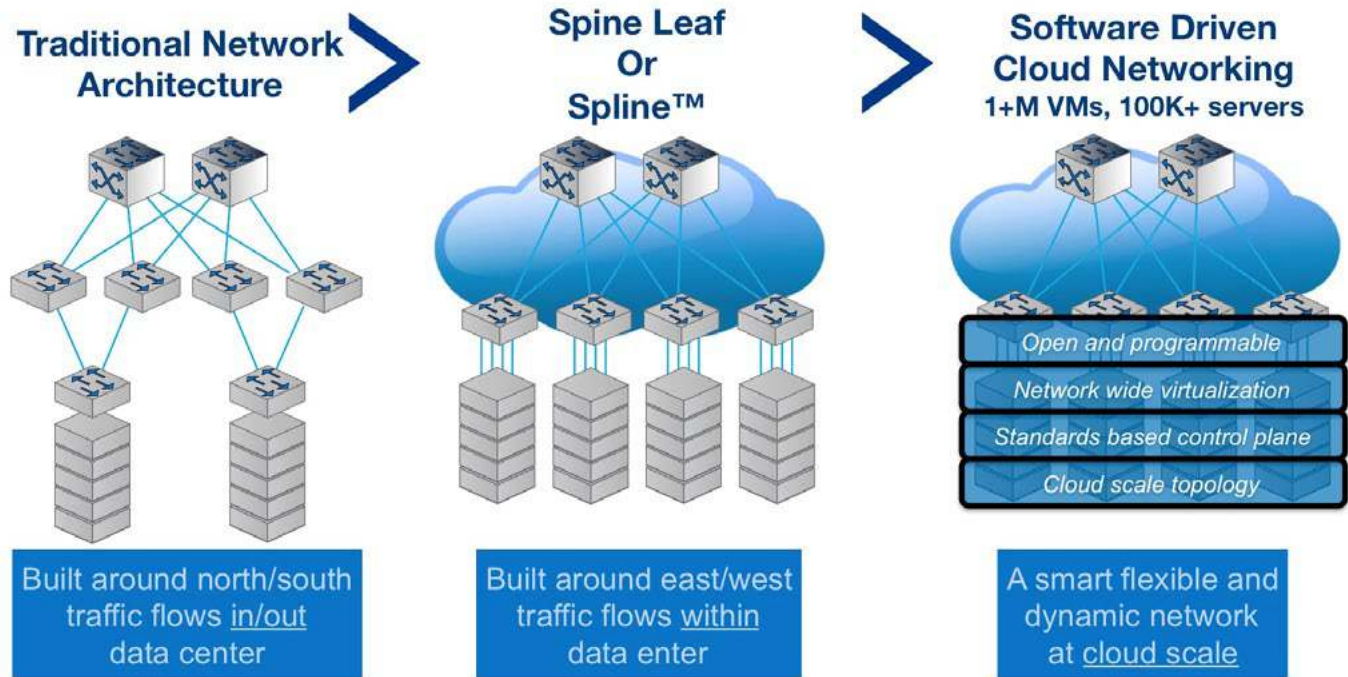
Traditional Network Architecture

Spine Leaf Or Spline™

Software Driven Cloud Networking
1+M VMs, 100K+ servers

Open and programmable
Network wide virtualization
Standards based control plane
Cloud scale topology

Built around north/south traffic flows in/out data center

Built around east/west traffic flows within data enter

A smart flexible and dynamic network at cloud scale